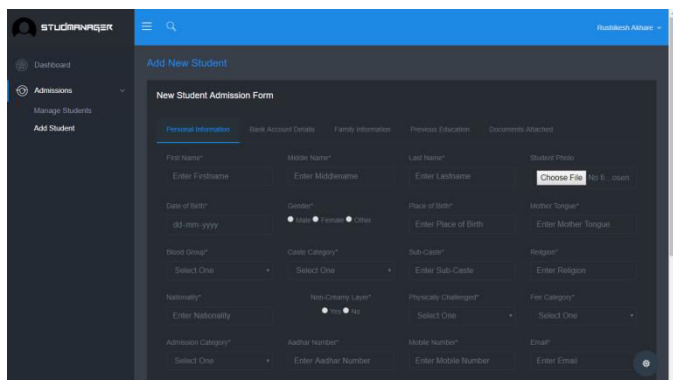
STUDMANAGER

Rushikesh Akhare

Dashboard

Admissions

Manage Students

Add Student

Add New Student

New Student Admission Form

Personal Information | Bank Account Details | Family Information | Previous Education | Documents Attached

First Name*
Enter Firstname

Middle Name*
Enter Middlename

Last Name*
Enter Lastname

Student Photo
Choose File No fi...osen

Date of Birth*
dd-mm-yyyy

Gender*
Male Female Other

Place of Birth*
Enter Place of Birth

Mother Tongue*
Enter Mother Tongue

Blood Group*
Select One

Caste Category*
Select One

Sub-Caste*
Enter Sub-Caste

Religion*
Enter Religion

Nationality*
Enter Nationality

Non-Creamy Layer*
Yes No

Physically Challenged*
Select One

Fee Category*
Select One

Admission Category*
Select One

Aadhar Number*
Enter Aadhar Number

Mobile Number*
Enter Mobile Number

Email*
Enter Email